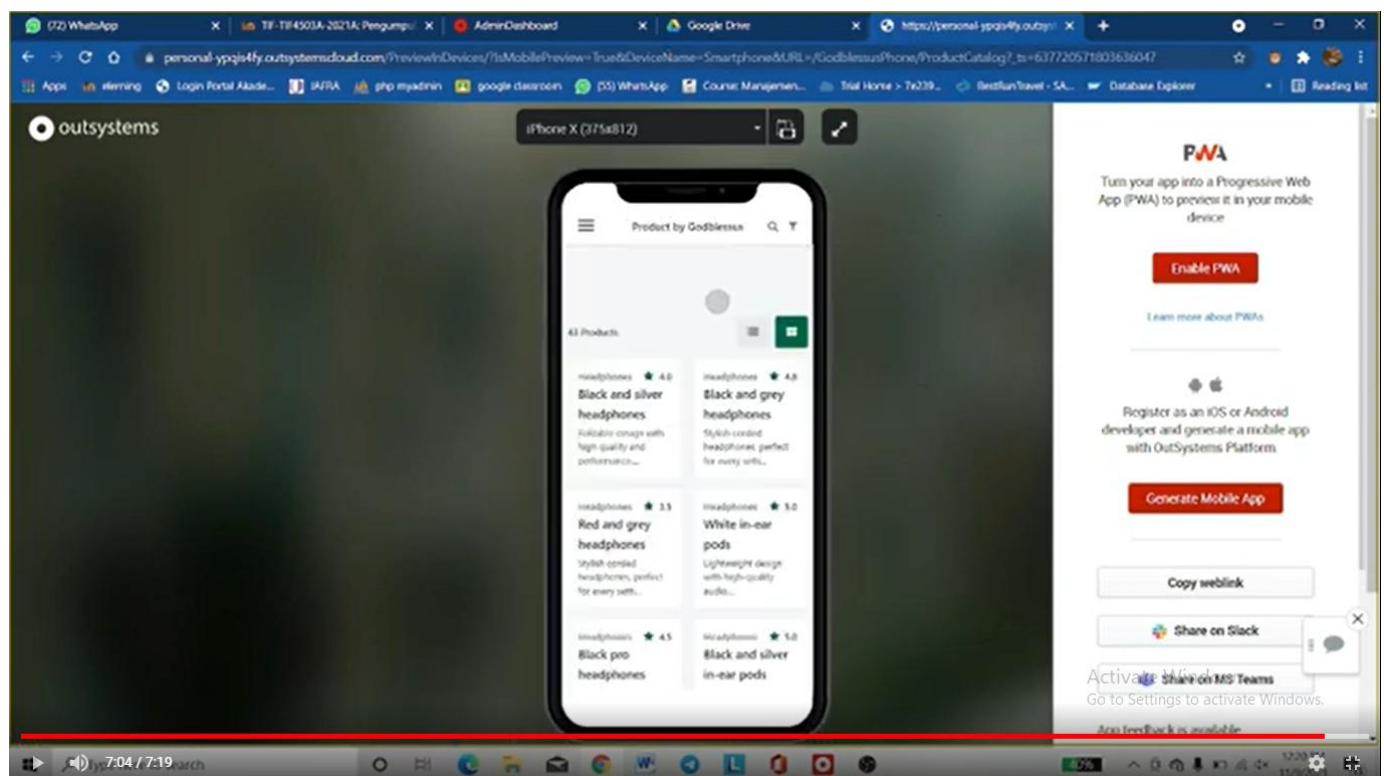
(72) WhatsApp × TIF-TIF4503A-2021A: Pengumpul × AdminDashboard × Google Drive × https://personal-ypqis4fy.outsys × +

personal-ypqis4fy.outsystemscloud.com/PreviewInDevices/?IsMobilePreview=True&DeviceName=Smartphone&URL=/GodblessusPhone/ProductCatalog?_ts=637720571803636047

Apps elerning Login Portal Akade... IAFRA php myadmin google classroom (55) WhatsApp Course: Manajemen... Trial Home > 7e239... BestRunTravel - SA... Database Explorer Reading list

outsystems

iPhone X (375x812)

Product by Godblessus

43 Products

headphones ★ 4.0
Black and silver headphones
Foldable design with high quality and performance...

headphones ★ 4.8
Black and grey headphones
Stylish corded headphones, perfect for every sells...

headphones ★ 3.5
Red and grey headphones
Stylish corded headphones, perfect for every sells...

headphones ★ 5.0
White in-ear pods
Lightweight design with high-quality audio...

headphones ★ 4.5
Black pro headphones

headphones ★ 5.0
Black and silver in-ear pods

PWA

Turn your app into a Progressive Web App (PWA) to preview it in your mobile device

Enable PWA

Learn more about PWAs

Register as an iOS or Android developer and generate a mobile app with OutSystems Platform

Generate Mobile App

Copy weblink

Share on Slack

Share on MS Teams

Activate Windows
Go to Settings to activate Windows.

App feedback is available

7:04 / 7:19